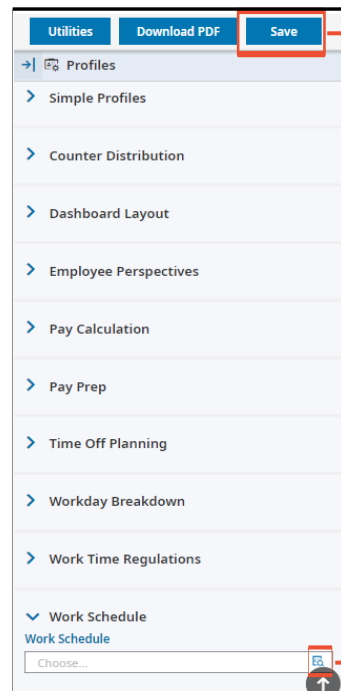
Utilities
Download PDF
Save

Profiles

Simple Profiles

Counter Distribution

Dashboard Layout

Employee Perspectives

Pay Calculation

Pay Prep

Time Off Planning

Workday Breakdown

Work Time Regulations

Work Schedule

Work Schedule

Choose...